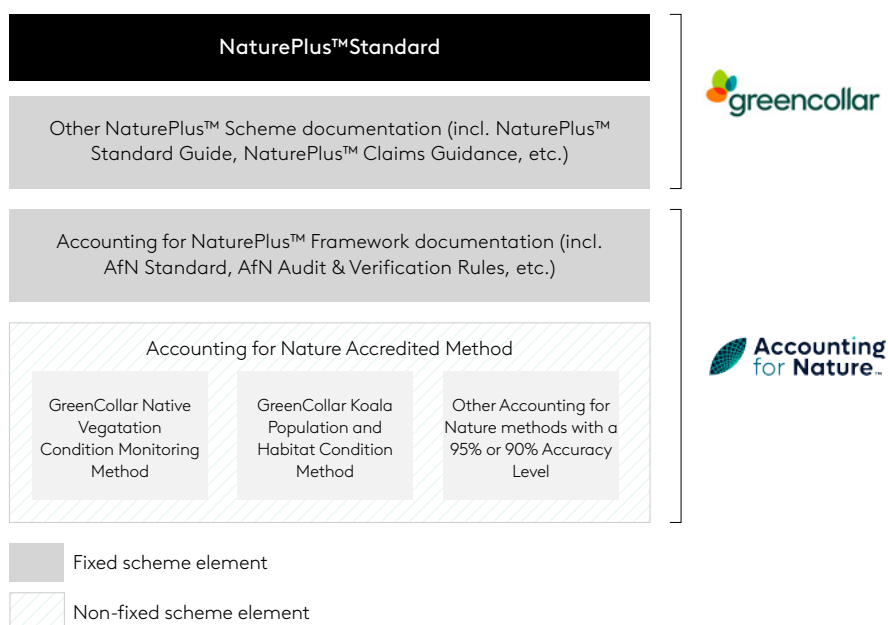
NaturePlus™Standard

Other NaturePlus™ Scheme documentation (incl. NaturePlus™ Standard Guide, NaturePlus™ Claims Guidance, etc.)

greencollar

Accounting for NaturePlus™ Framework documentation (incl. AfN Standard, AfN Audit & Verification Rules, etc.)

Accounting for Nature Accredited Method

GreenCollar Native Vegatation Condition Monitoring Method

GreenCollar Koala Population and Habitat Condition Method

Other Accounting for Nature methods with a 95% or 90% Accuracy Level

Accounting for Nature™

Fixed scheme element

Non-fixed scheme element